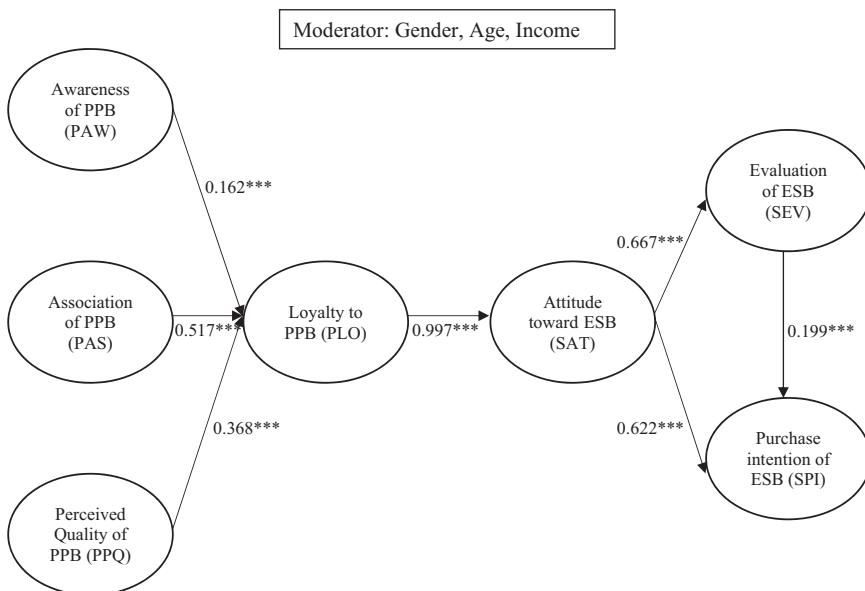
Moderator: Gender, Age, Income

Awareness of PPB (PAW)

0.162***

Association of PPB (PAS)

0.517***

Loyalty to PPB (PLO)

0.997***

Attitude toward ESB (SAT)

0.667***

Evaluation of ESB (SEV)

0.199***

0.368***

0.622***

Purchase intention of ESB (SPI)

Perceived Quality of PPB (PPQ)